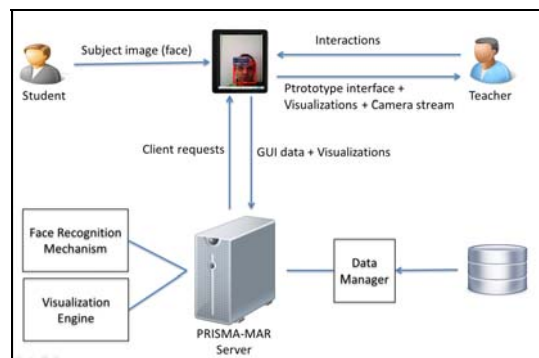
Subject image (face)

Interactions

Student

Teacher

Ptrototype interface + Visualizations + Camera stream

Client requests

GUI data + Visualizations

Face Recognition Mechanism

Visualization Engine

PRISMA-MAR Server

Data Manager